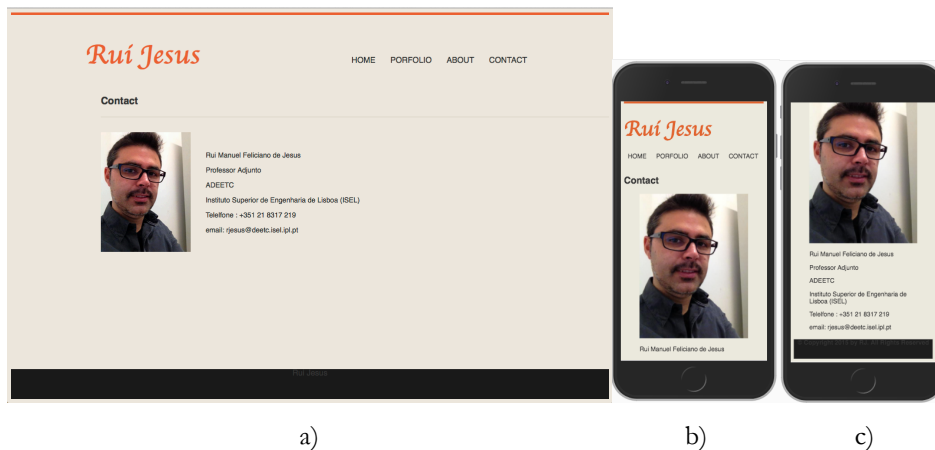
Rui Jesus

HOME PORFOLIO ABOUT CONTACT

Contact

Rui Manuel Feliciano de Jesus

Professor Adjunto

ADEETC

Instituto Superior de Engenharia de Lisboa (ISEL)

Telefone : +351 21 8317 219

email: rjesus@deetc.isel.ipl.pt

Rui Jesus

Rui Jesus

HOME PORFOLIO ABOUT CONTACT

Contact

Rui Manuel Feliciano de Jesus

Rui Manuel Feliciano de Jesus

Professor Adjunto

ADEETC

Instituto Superior de Engenharia de Lisboa (ISEL)

Telefone : +351 21 8317 219

email: rjesus@deetc.isel.ipl.pt

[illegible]

a)

b)

c)